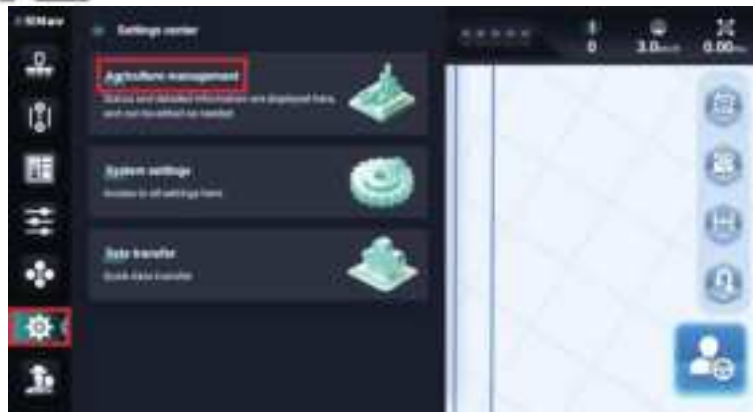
Settings center

Agriculture management
Status and detailed information are displayed here, and can be edited as needed

System settings
Access to all settings here

Data transfer
Quick data transfer

0
3.0
0.00